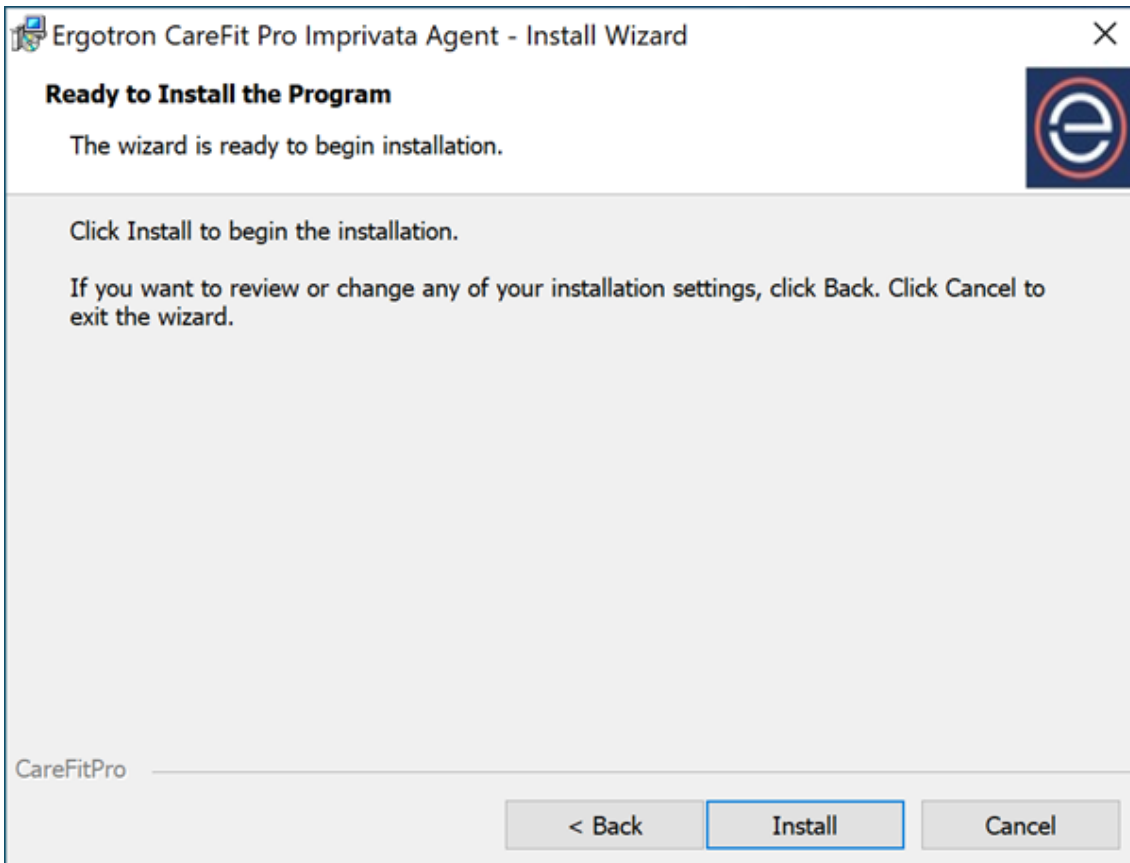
Ergotron CareFit Pro Imprivata Agent - Install Wizard

×

Ready to Install the Program

The wizard is ready to begin installation.

Click Install to begin the installation.

If you want to review or change any of your installation settings, click Back. Click Cancel to exit the wizard.

CareFitPro

< Back

Install

Cancel